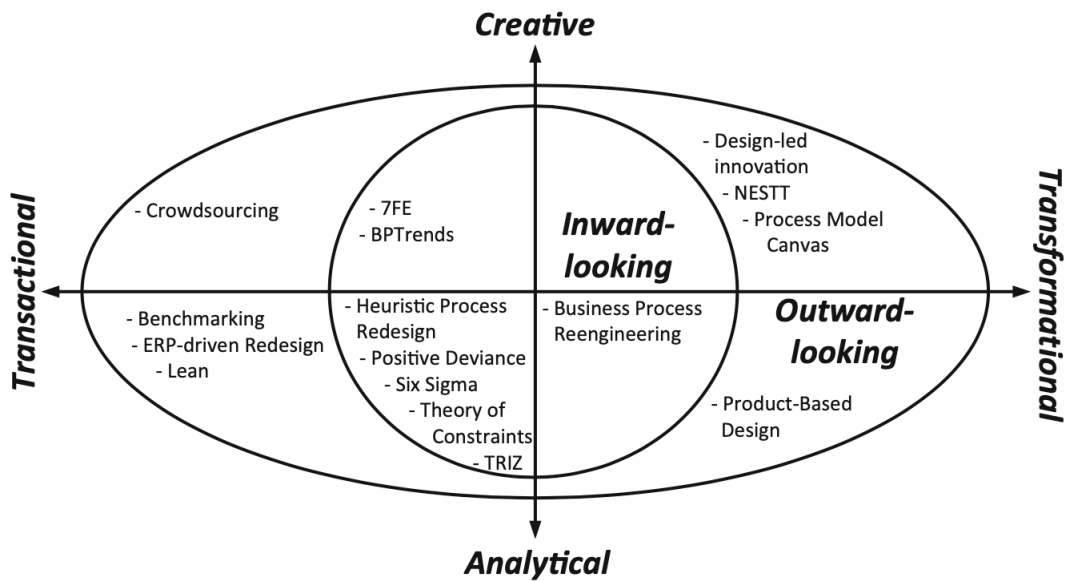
Creative

Transactional

Transformational

Analytical

- Crowdsourcing

- 7FE
- BPTrends

Inward-looking

- Design-led innovation
- NESTT
- Process Model Canvas

- Benchmarking
- ERP-driven Redesign
- Lean

- Heuristic Process Redesign
- Positive Deviance
- Six Sigma
- Theory of Constraints
- TRIZ

- Business Process Reengineering

Outward-looking

- Product-Based Design